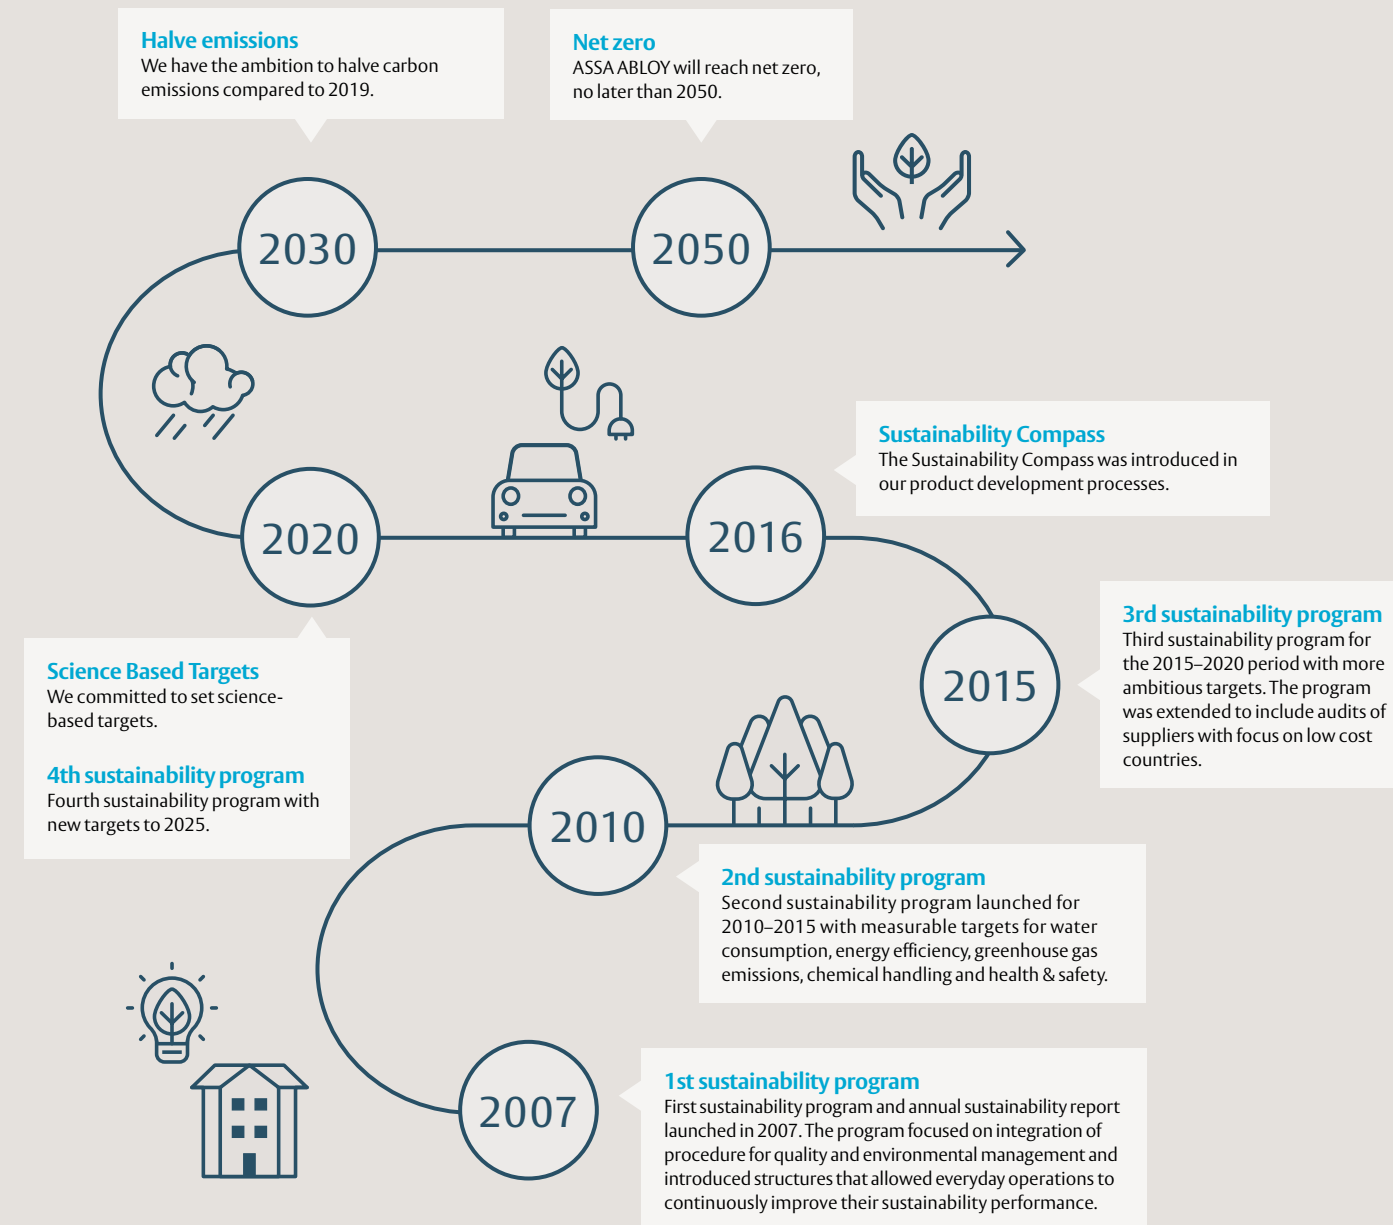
Halve emissions
We have the ambition to halve carbon emissions compared to 2019.

Net zero
ASSA ABLOY will reach net zero, no later than 2050.

2030

2050

Sustainability Compass
The Sustainability Compass was introduced in our product development processes.

2020

2016

3rd sustainability program
Third sustainability program for the 2015–2020 period with more ambitious targets. The program was extended to include audits of suppliers with focus on low cost countries.

2015

Science Based Targets
We committed to set science-based targets.

4th sustainability program
Fourth sustainability program with new targets to 2025.

2010

2nd sustainability program
Second sustainability program launched for 2010–2015 with measurable targets for water consumption, energy efficiency, greenhouse gas emissions, chemical handling and health & safety.

2007

1st sustainability program
First sustainability program and annual sustainability report launched in 2007. The program focused on integration of procedure for quality and environmental management and introduced structures that allowed everyday operations to continuously improve their sustainability performance.